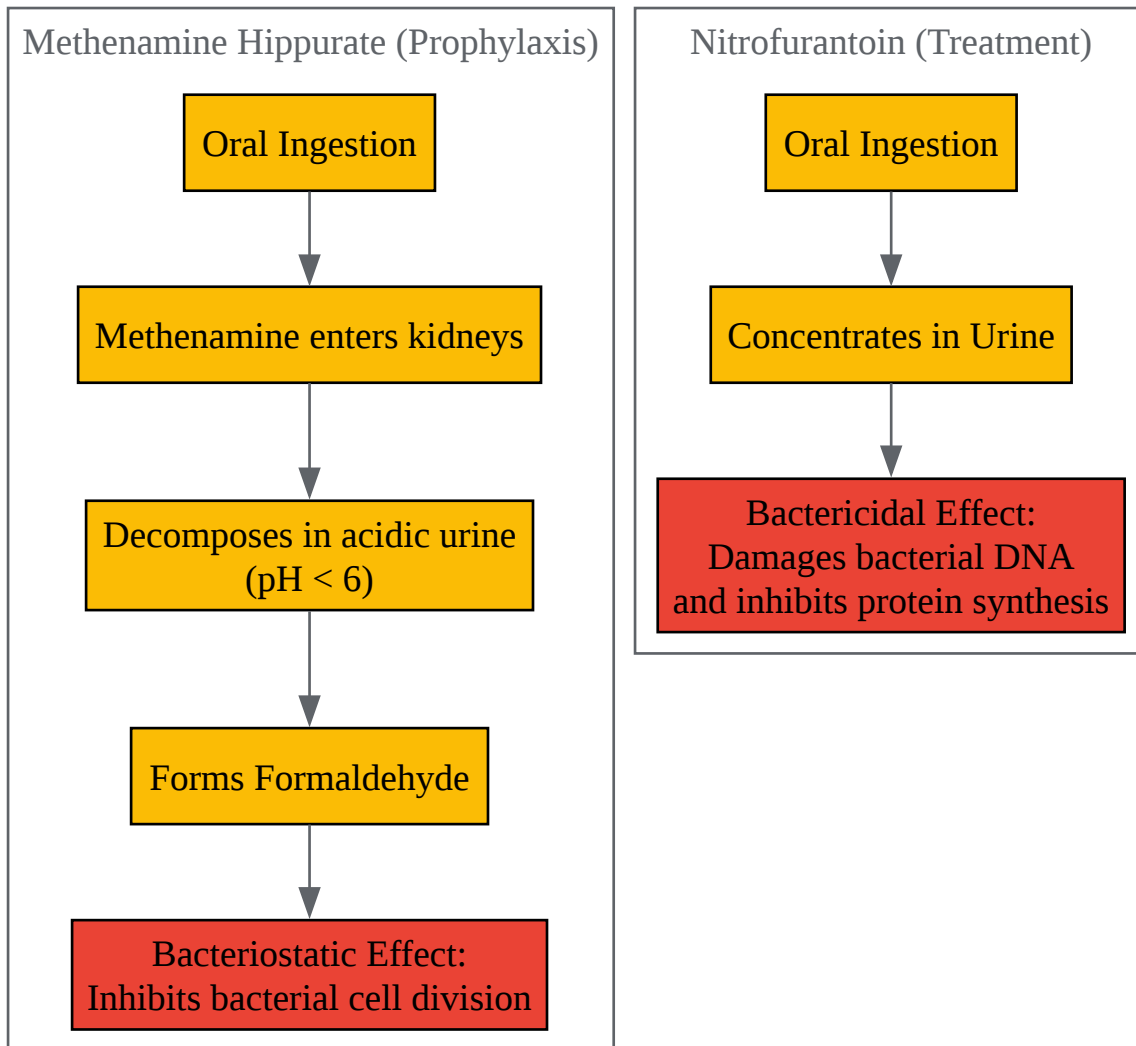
Methenamine Hippurate (Prophylaxis)

Oral Ingestion

Methenamine enters kidneys

Decomposes in acidic urine (pH < 6)

Forms Formaldehyde

Bacteriostatic Effect: Inhibits bacterial cell division

Nitrofurantoin (Treatment)

Oral Ingestion

Concentrates in Urine

Bactericidal Effect: Damages bacterial DNA and inhibits protein synthesis